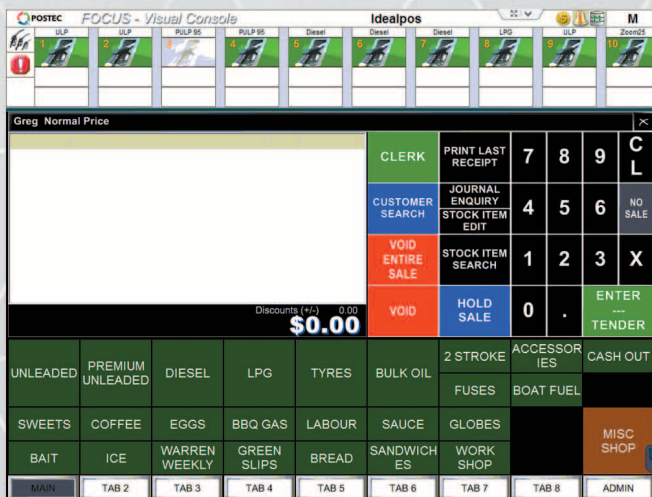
POSTEC FOCUS - Visual Console

Idealpos

M

ULP
1

ULP
2

PULP 95
3

PULP 95
4

Diesel
5

Diesel
6

Diesel
7

LPG
8

ULP
9

Zoom25
10

Greg Normal Price

Discounts (+/-) 0.00

$0.00

CLERK

PRINT LAST RECEIPT

7

8

9

C L

CUSTOMER SEARCH

JOURNAL ENQUIRY

STOCK ITEM EDIT

4

5

6

NO SALE

VOID ENTIRE SALE

STOCK ITEM SEARCH

1

2

3

X

VOID

HOLD SALE

0

.

ENTER --- TENDER

UNLEADED

PREMIUM UNLEADED

DIESEL

LPG

TYRES

BULK OIL

2 STROKE

ACCESSORIES

CASH OUT

FUSES

BOAT FUEL

SWEETS

COFFEE

EGGS

BBQ GAS

LABOUR

SAUCE

GLOBES

MISC SHOP

BAIT

ICE

WARREN WEEKLY

GREEN SLIPS

BREAD

SANDWICHES

WORK SHOP

MAIN

TAB 2

TAB 3

TAB 4

TAB 5

TAB 6

TAB 7

TAB 8

ADMIN